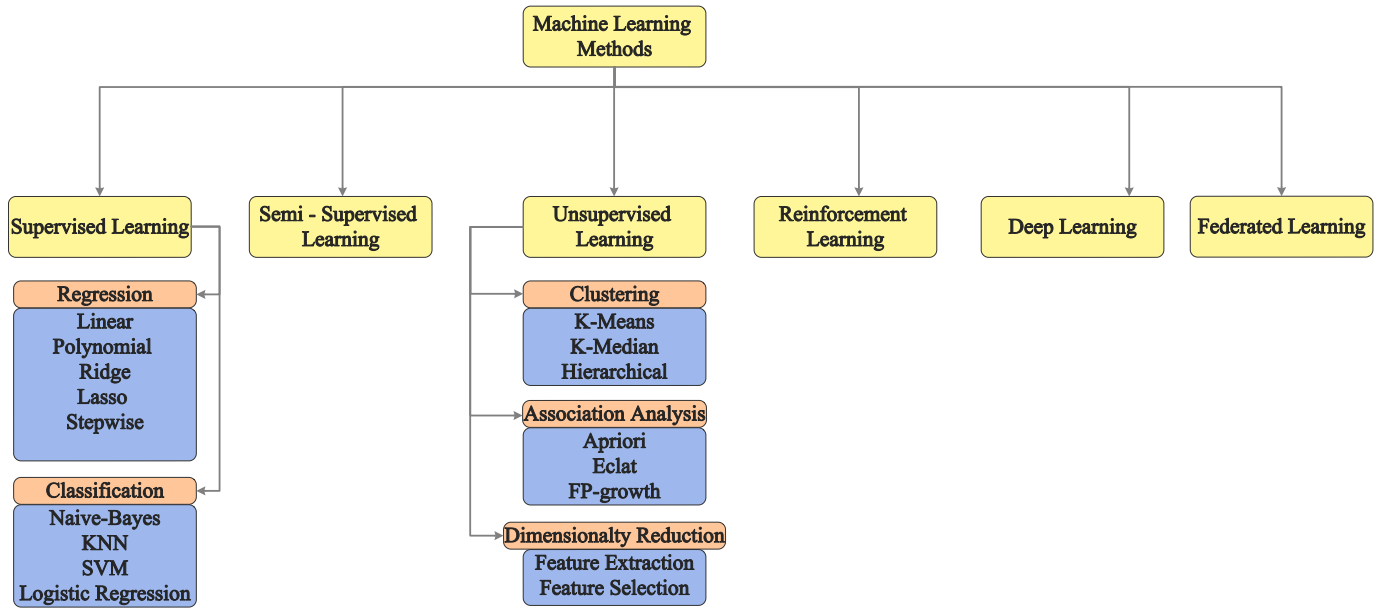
Machine Learning Methods

Supervised Learning

Semi - Supervised Learning

Unsupervised Learning

Reinforcement Learning

Deep Learning

Federated Learning

Regression
Linear
Polynomial
Ridge
Lasso
Stepwise

Classification
Naive-Bayes
KNN
SVM
Logistic Regression

Clustering
K-Means
K-Median
Hierarchical

Association Analysis
Apriori
Eclat
FP-growth

Dimensionalty Reduction
Feature Extraction
Feature Selection